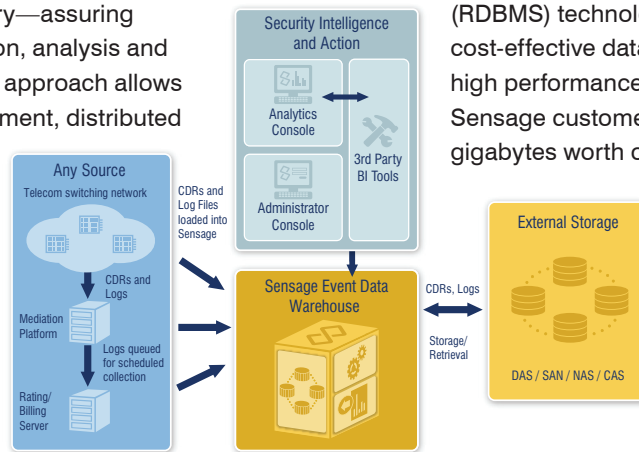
ry—assuring
on, analysis and
approach allows
ment, distributed

Security Intelligence and Action

Analytics Console

3rd Party BI Tools

Administrator Console

(RDBMS) technol
cost-effective data
high performance
Sensage custome
gigabytes worth c

Any Source

Telecom switching network

CDRs and Logs

Mediation Platform

Logs queued for scheduled collection

Rating/ Billing Server

CDRs and Log Files loaded into Sensage

Sensage Event Data Warehouse

CDRs, Logs

Storage/ Retrieval

External Storage

DAS / SAN / NAS / CAS